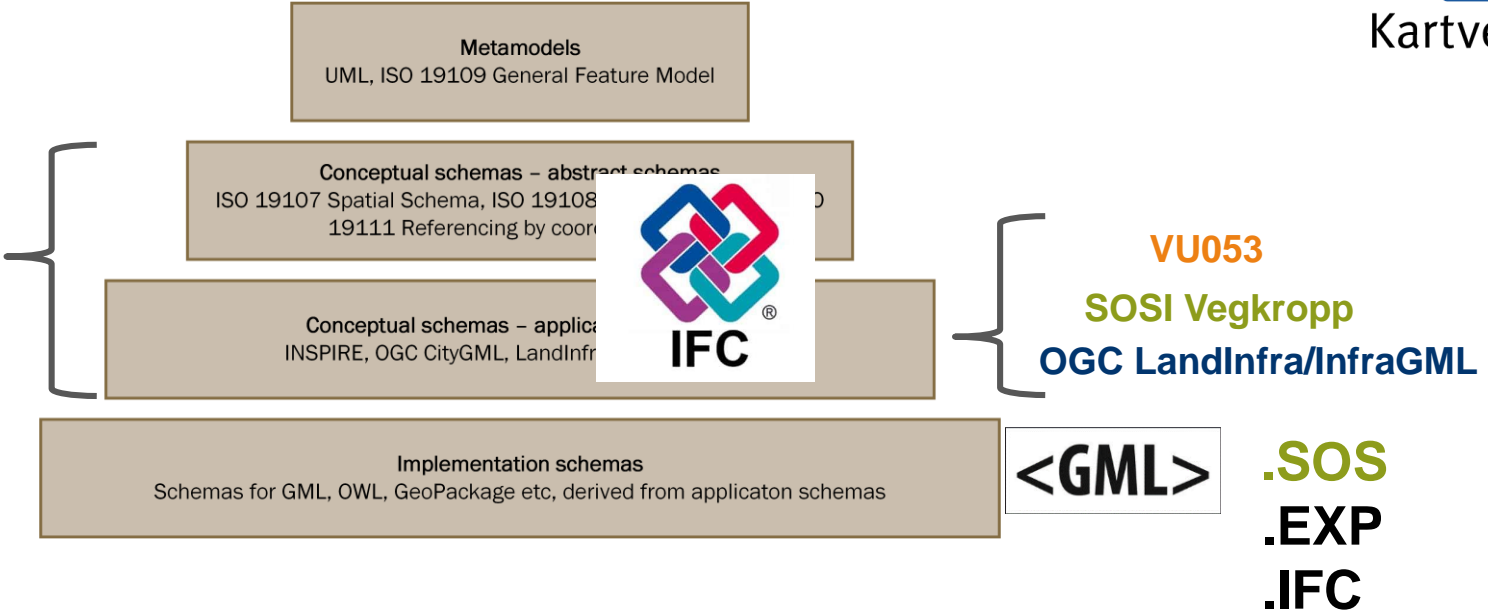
Kartve

Metamodels
UML, ISO 19109 General Feature Model

Conceptual schemas – abstract schemas
ISO 19107 Spatial Schema, ISO 19108 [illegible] O 19111 Referencing by coor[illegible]

IFC ®

Conceptual schemas – applica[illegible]
INSPIRE, OGC CityGML, LandInfr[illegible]

Implementation schemas
Schemas for GML, OWL, GeoPackage etc, derived from applicaton schemas

VU053
SOSI Vegkropp
OGC LandInfra/InfraGML

<GML>

.SOS
.EXP
.IFC